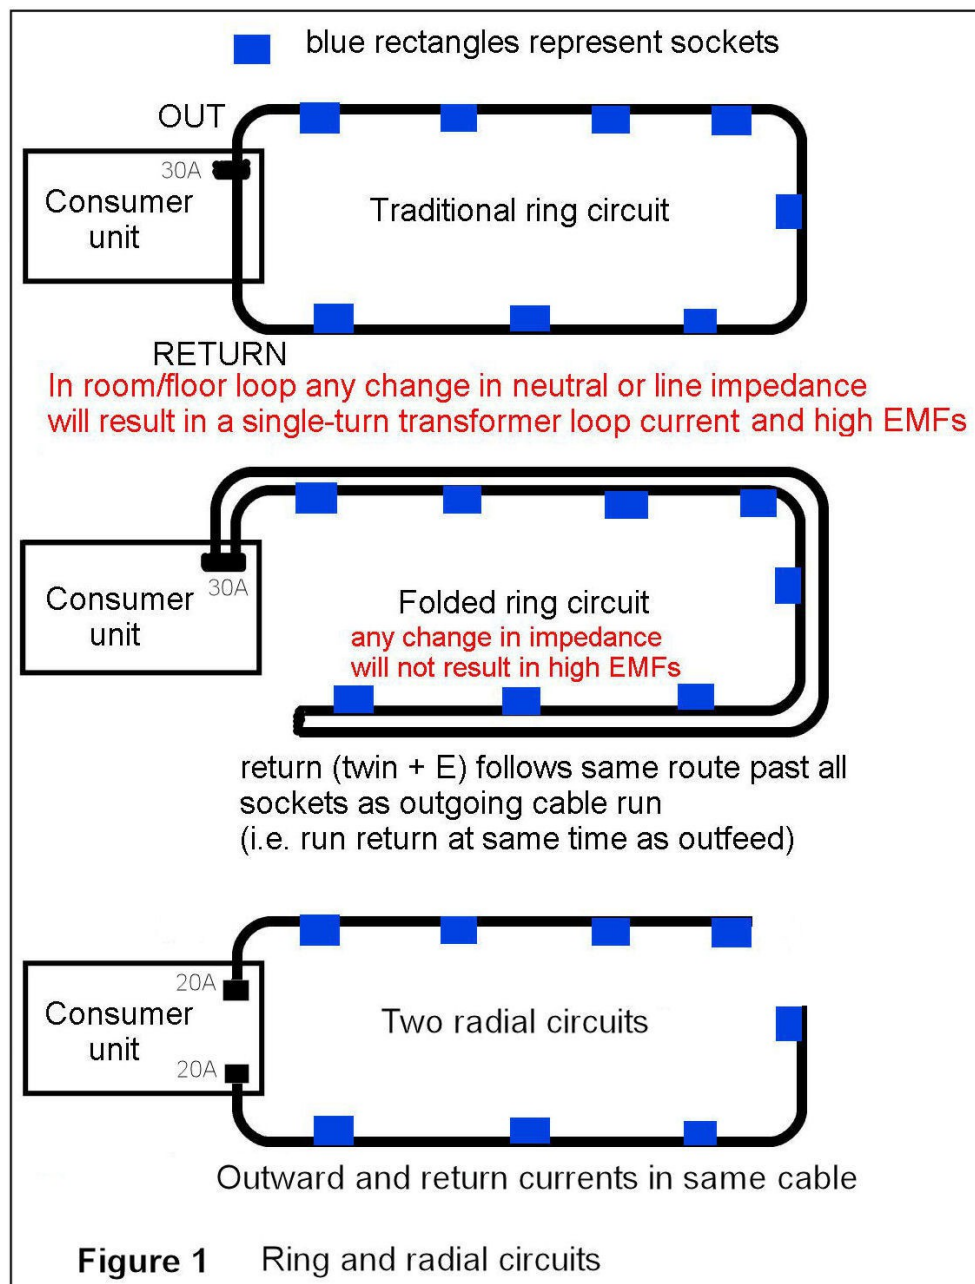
blue rectangles represent sockets

OUT

30A

Consumer unit

Traditional ring circuit

RETURN

In room/floor loop any change in neutral or line impedance will result in a single-turn transformer loop current and high EMFs

Consumer unit

30A

Folded ring circuit

any change in impedance will not result in high EMFs

return (twin + E) follows same route past all sockets as outgoing cable run (i.e. run return at same time as outfeed)

Consumer unit

20A

20A

Two radial circuits

Outward and return currents in same cable

Figure 1 Ring and radial circuits